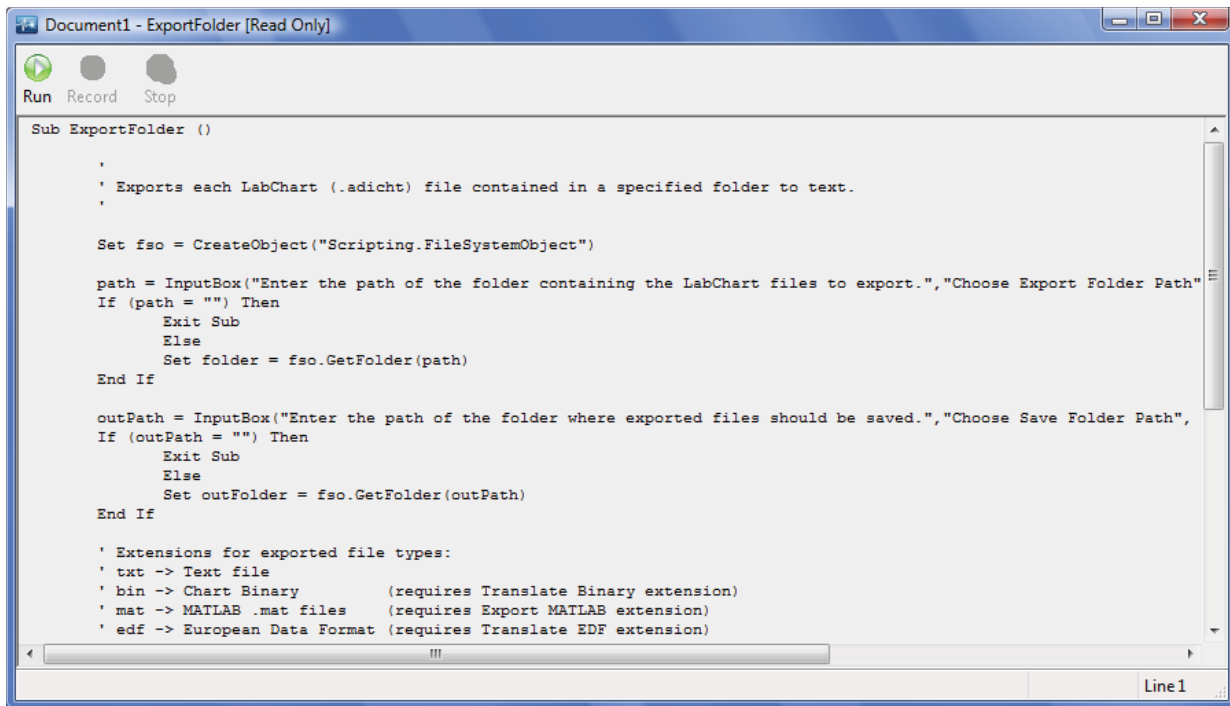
Document1 - ExportFolder [Read Only]

Run Record Stop

Sub ExportFolder ()

'
' Exports each LabChart (.adicht) file contained in a specified folder to text.
'

Set fso = CreateObject("Scripting.FileSystemObject")

path = InputBox("Enter the path of the folder containing the LabChart files to export.","Choose Export Folder Path"
If (path = "") Then
Exit Sub
Else
Set folder = fso.GetFolder(path)
End If

outPath = InputBox("Enter the path of the folder where exported files should be saved.","Choose Save Folder Path",
If (outPath = "") Then
Exit Sub
Else
Set outFolder = fso.GetFolder(outPath)
End If

' Extensions for exported file types:
' txt -> Text file
' bin -> Chart Binary (requires Translate Binary extension)
' mat -> MATLAB .mat files (requires Export MATLAB extension)
' edf -> European Data Format (requires Translate EDF extension)

Line 1